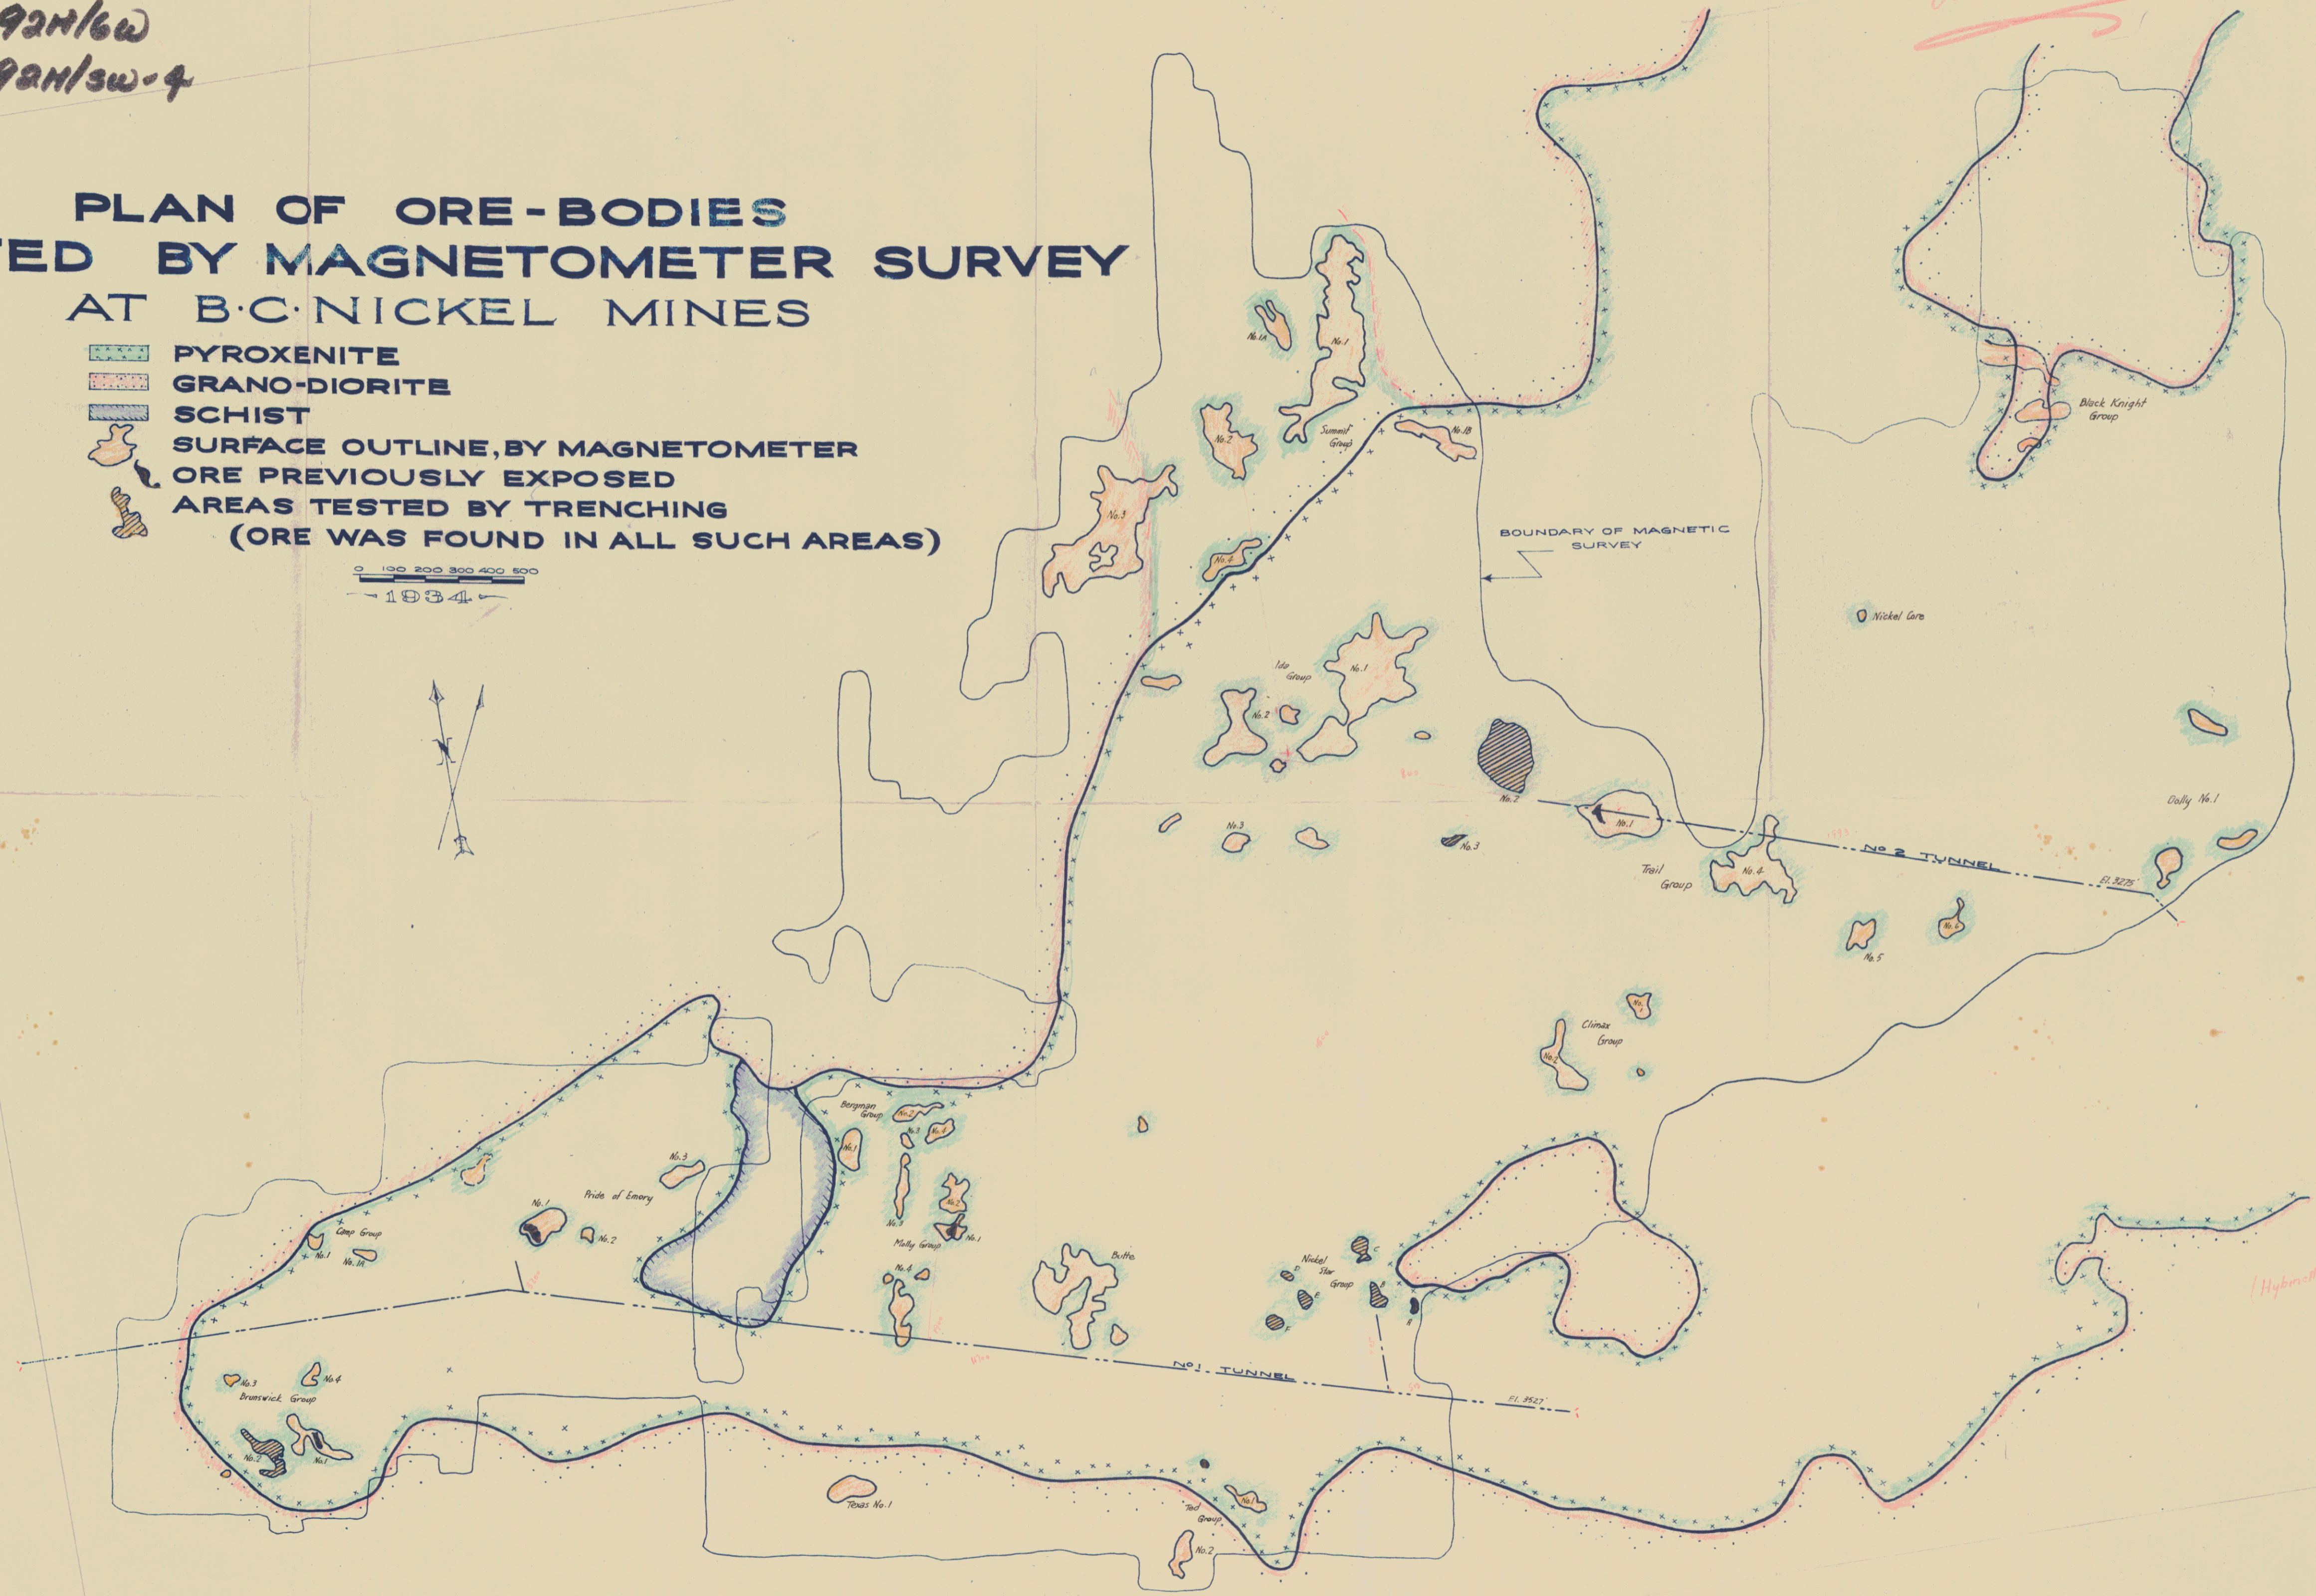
92H/6W
92H/SW-4

PLAN OF ORE-BODIES
TED BY MAGNETOMETER SURVEY
AT B·C·NICKEL MINES

PYROXENITE
GRANO-DIORITE
SCHIST
SURFACE OUTLINE, BY MAGNETOMETER
ORE PREVIOUSLY EXPOSED
AREAS TESTED BY TRENCHING
(ORE WAS FOUND IN ALL SUCH AREAS)

0 100 200 300 400 500
1934

No.1A
No.1
Summit Group
No.1B
No.2
No.3
No.4
BOUNDARY OF MAGNETIC SURVEY
Black Knight Group
Nickel Cave
Ida Group
No.1
No.2
No.2
No.3
No.3
No.1
Trail Group
No.4
No 2 TUNNEL
El. 3275
Dolly No.1
No.5
No.6
Climax Group
Bergman Group
No.2
No.1
No.3
No.3
Pride of Emery
No.1
No.2
Camp Group
No.1
No.1A
Molly Group
No.1
No.4
Butte
Nickel Star Group
No.1 TUNNEL
El. 2527
No.3
No.4
Brunswick Group
No.2
No.1
Texas No.1
Tool Group
No.2
Hybrid